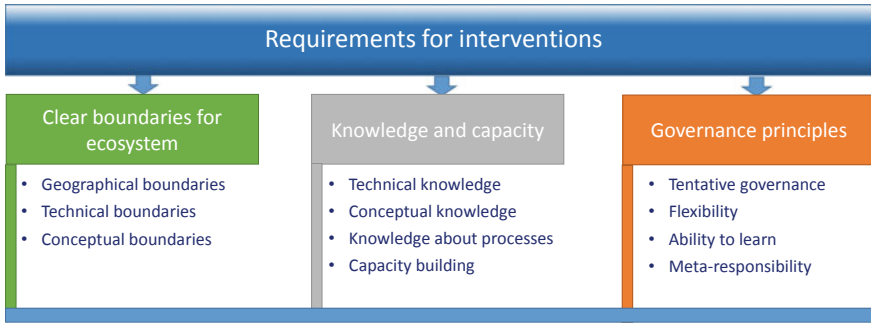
Requirements for interventions

Clear boundaries for ecosystem

- Geographical boundaries
- Technical boundaries
- Conceptual boundaries

Knowledge and capacity

- Technical knowledge
- Conceptual knowledge
- Knowledge about processes
- Capacity building

Governance principles

- Tentative governance
- Flexibility
- Ability to learn
- Meta-responsibility